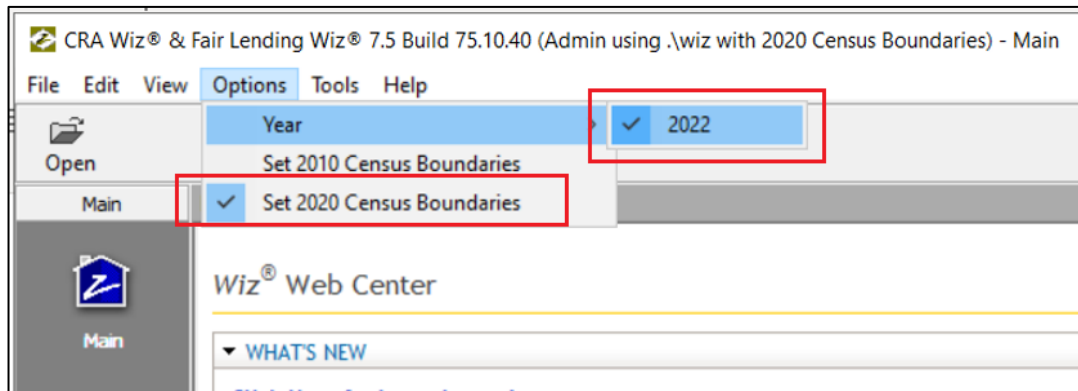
CRA Wiz® & Fair Lending Wiz® 7.5 Build 75.10.40 (Admin using .\wiz with 2020 Census Boundaries) - Main

File Edit View Options Tools Help

Open

Main

Year

2022

Set 2010 Census Boundaries

Set 2020 Census Boundaries

Main

Wiz® Web Center

WHAT'S NEW

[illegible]